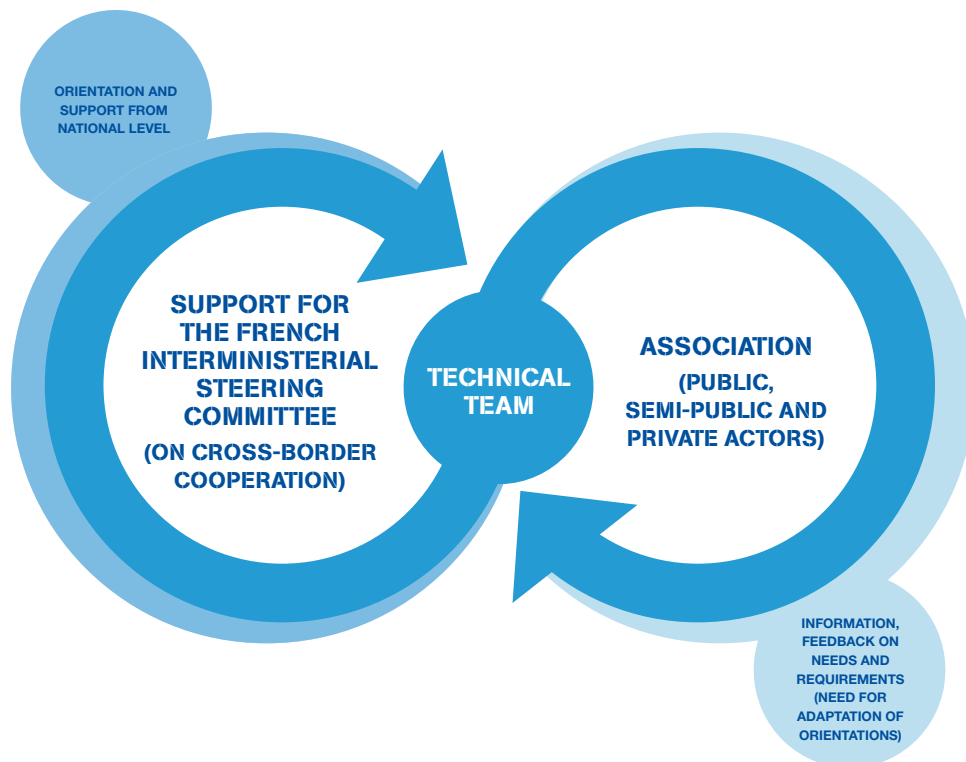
ORIENTATION AND SUPPORT FROM NATIONAL LEVEL

SUPPORT FOR THE FRENCH INTERMINISTERIAL STEERING COMMITTEE

(ON CROSS-BORDER COOPERATION)

TECHNICAL TEAM

ASSOCIATION

(PUBLIC, SEMI-PUBLIC AND PRIVATE ACTORS)

INFORMATION, FEEDBACK ON NEEDS AND REQUIREMENTS (NEED FOR ADAPTATION OF ORIENTATIONS)